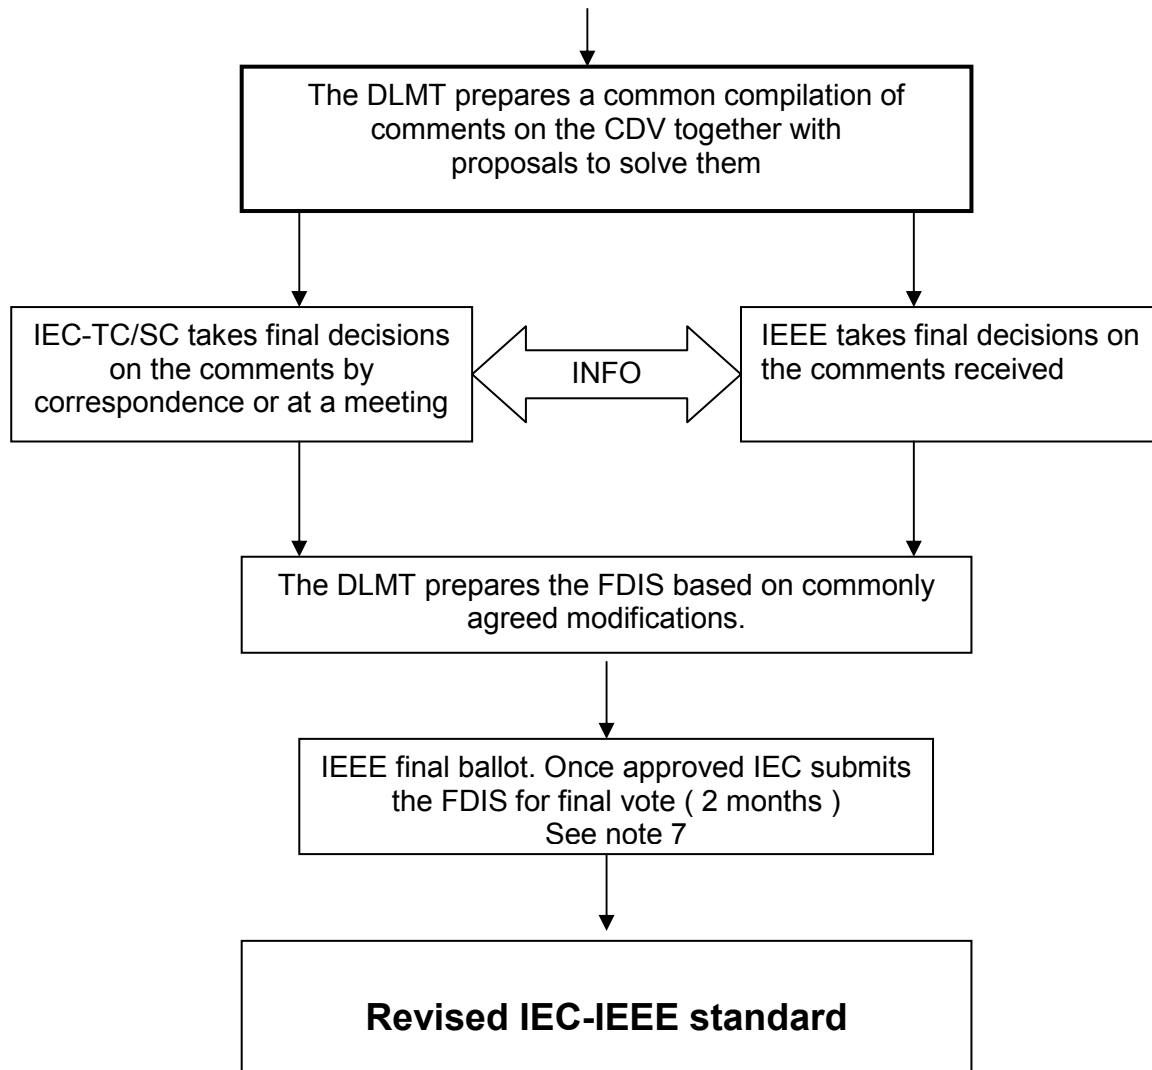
The DLMT prepares a common compilation of comments on the CDV together with proposals to solve them

IEC-TC/SC takes final decisions on the comments by correspondence or at a meeting

INFO

IEEE takes final decisions on the comments received

The DLMT prepares the FDIS based on commonly agreed modifications.

IEEE final ballot. Once approved IEC submits the FDIS for final vote ( 2 months )
See note 7

**Revised IEC-IEEE standard**